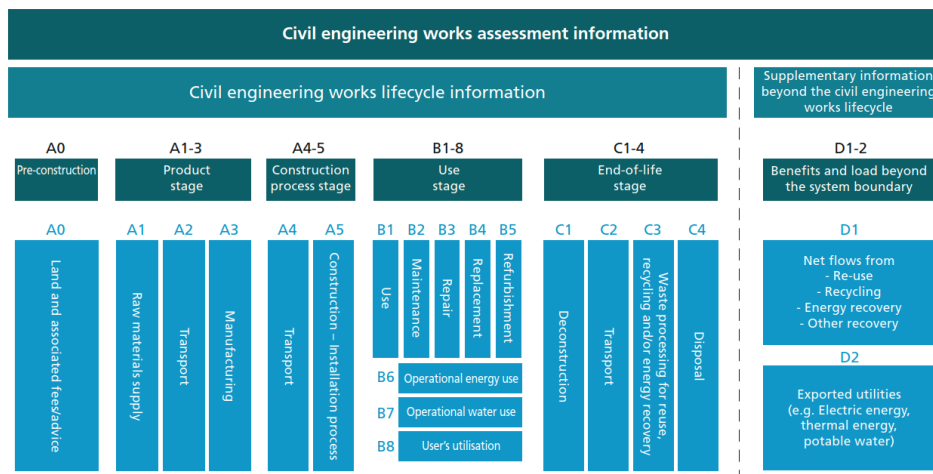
Civil engineering works assessment information

Civil engineering works lifecycle information

Supplementary information beyond the civil engineering works lifecycle

A0
Pre-construction

A1-3
Product stage

A4-5
Construction process stage

B1-8
Use stage

C1-4
End-of-life stage

D1-2
Benefits and load beyond the system boundary

A0
Land and associated fees/advice

A1
Raw materials supply

A2
Transport

A3
Manufacturing

A4
Transport

A5
Construction – Installation process

B1
Use

B2
Maintenance

B3
Repair

B4
Replacement

B5
Refurbishment

B6
Operational energy use

B7
Operational water use

B8
User's utilisation

C1
Deconstruction

C2
Transport

C3
Waste processing for reuse, recycling and/or energy recovery

C4
Disposal

D1
Net flows from
- Re-use
- Recycling
- Energy recovery
- Other recovery

D2
Exported utilities (e.g. Electric energy, thermal energy, potable water)